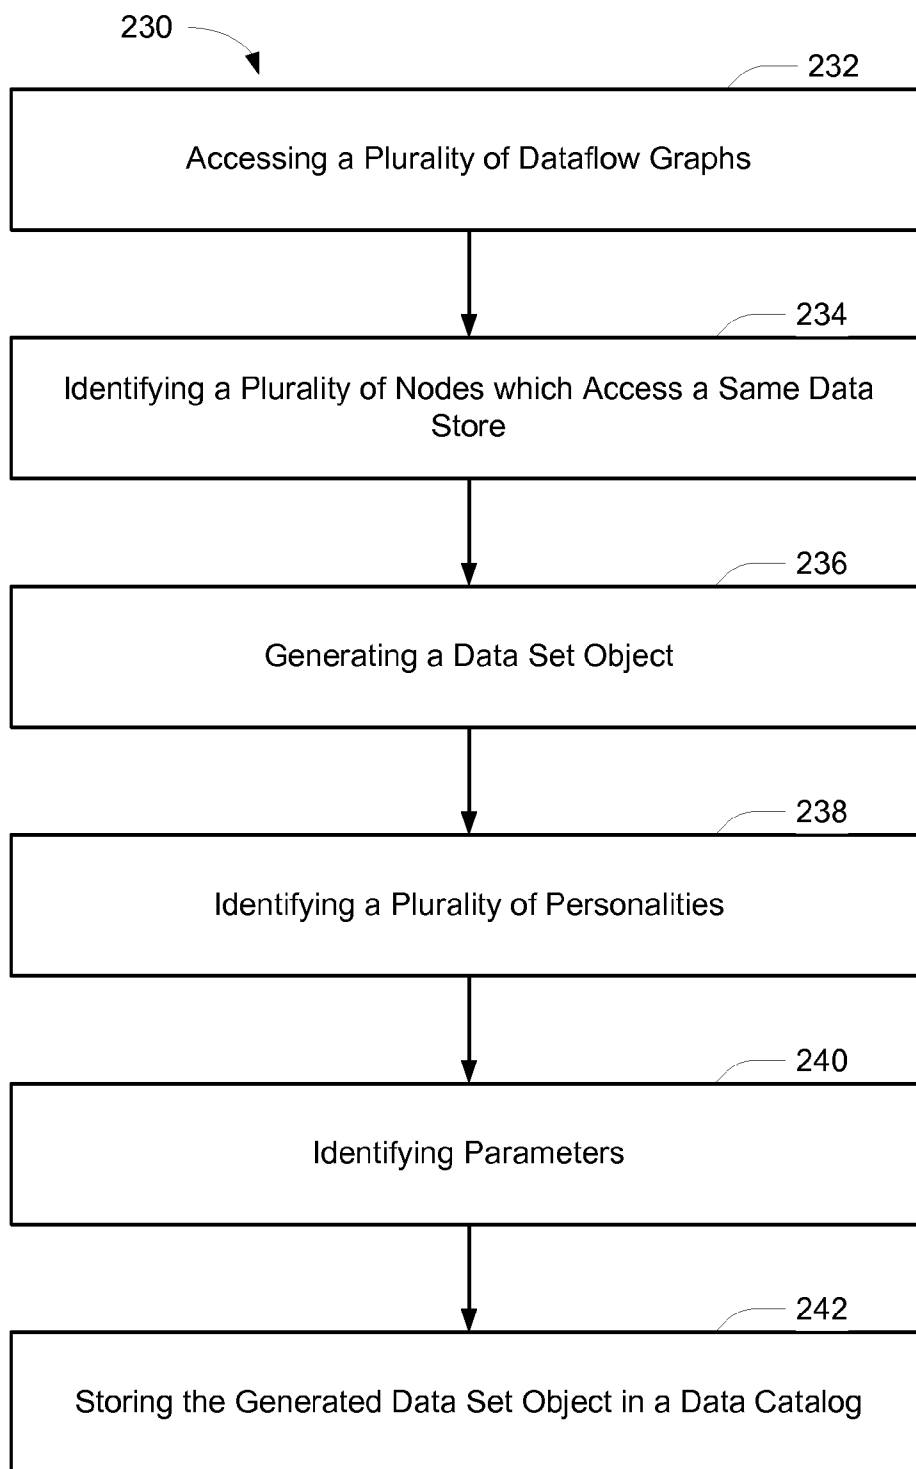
230

232

Accessing a Plurality of Dataflow Graphs

234

Identifying a Plurality of Nodes which Access a Same Data Store

236

Generating a Data Set Object

238

Identifying a Plurality of Personalities

240

Identifying Parameters

242

Storing the Generated Data Set Object in a Data Catalog